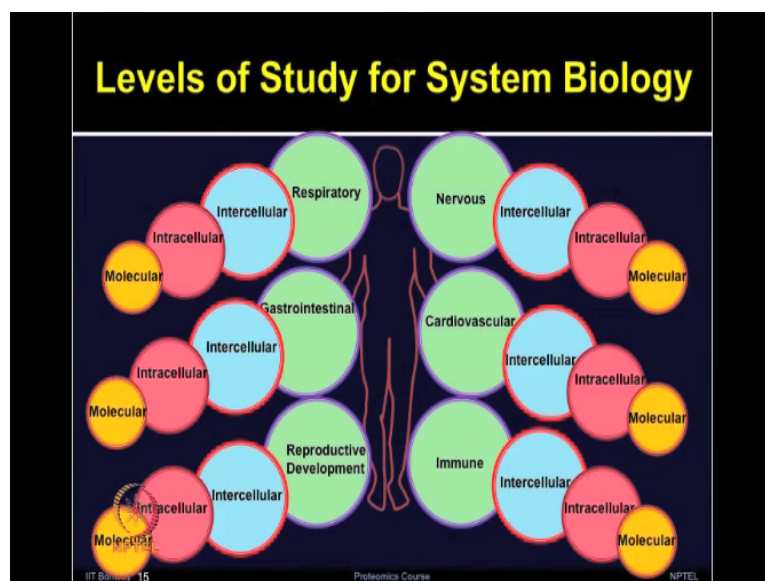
Levels of Study for System Biology

Respiratory
Intercellular
Intracellular
Molecular

Nervous
Intercellular
Intracellular
Molecular

Gastrointestinal
Intercellular
Intracellular
Molecular

Cardiovascular
Intercellular
Intracellular
Molecular

Reproductive Development
Intercellular
Intracellular
Molecular

Immune
Intercellular
Intracellular
Molecular

NPTEL

IIT Bombay 15
Proteomics Course
NPTEL